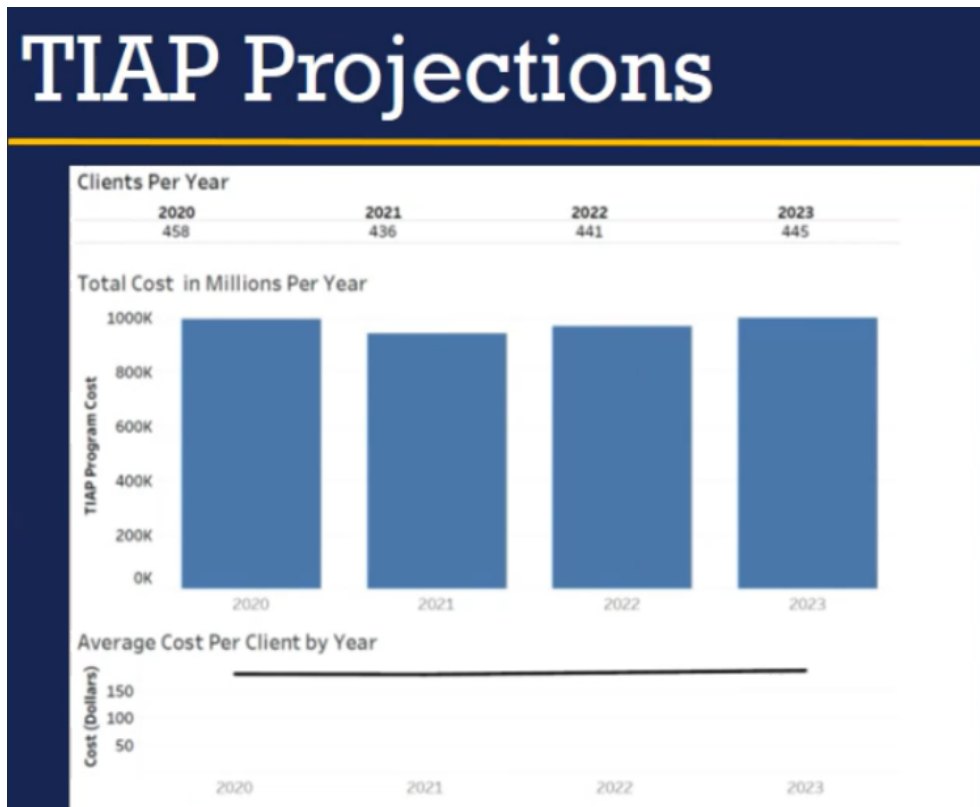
TIAP Projections

Clients Per Year

| 2020 | 2021 | 2022 | 2023 |
|---|---|---|---|
| 458 | 436 | 441 | 445 |

Total Cost in Millions Per Year

TIAP Program Cost

1000K
800K
600K
400K
200K
0K

2020 2021 2022 2023

Average Cost Per Client by Year

Cost (Dollars)

150
100
50

2020 2021 2022 2023